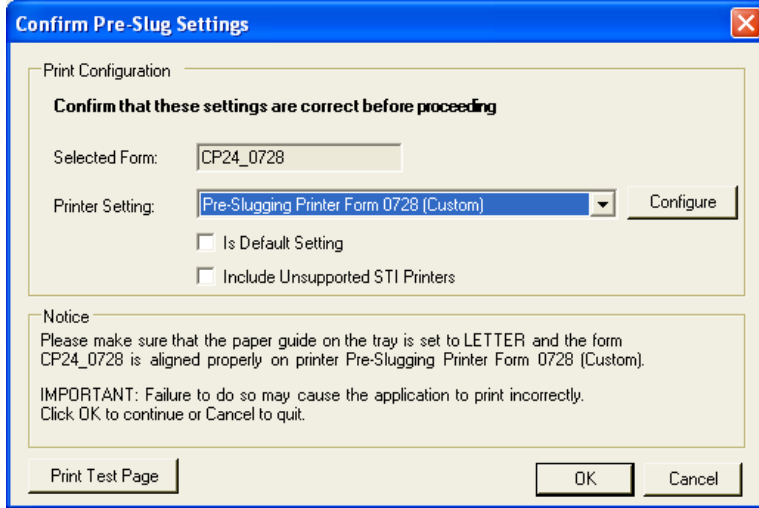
Confirm Pre-Slug Settings

Print Configuration

Confirm that these settings are correct before proceeding

Selected Form: CP24_0728

Printer Setting: Pre-Slugging Printer Form 0728 (Custom) Configure

Is Default Setting

Include Unsupported STI Printers

Notice

Please make sure that the paper guide on the tray is set to LETTER and the form CP24_0728 is aligned properly on printer Pre-Slugging Printer Form 0728 (Custom).

IMPORTANT: Failure to do so may cause the application to print incorrectly. Click OK to continue or Cancel to quit.

Print Test Page

OK

Cancel